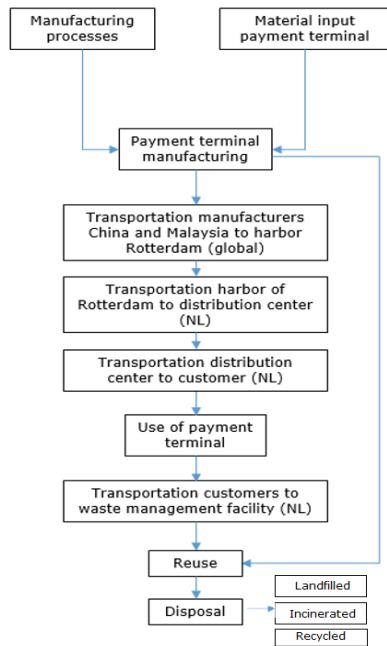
Manufacturing processes

Material input payment terminal

Payment terminal manufacturing

Transportation manufacturers China and Malaysia to harbor Rotterdam (global)

Transportation harbor of Rotterdam to distribution center (NL)

Transportation distribution center to customer (NL)

Use of payment terminal

Transportation customers to waste management facility (NL)

Reuse

Disposal

Landfilled

Incinerated

Recycled